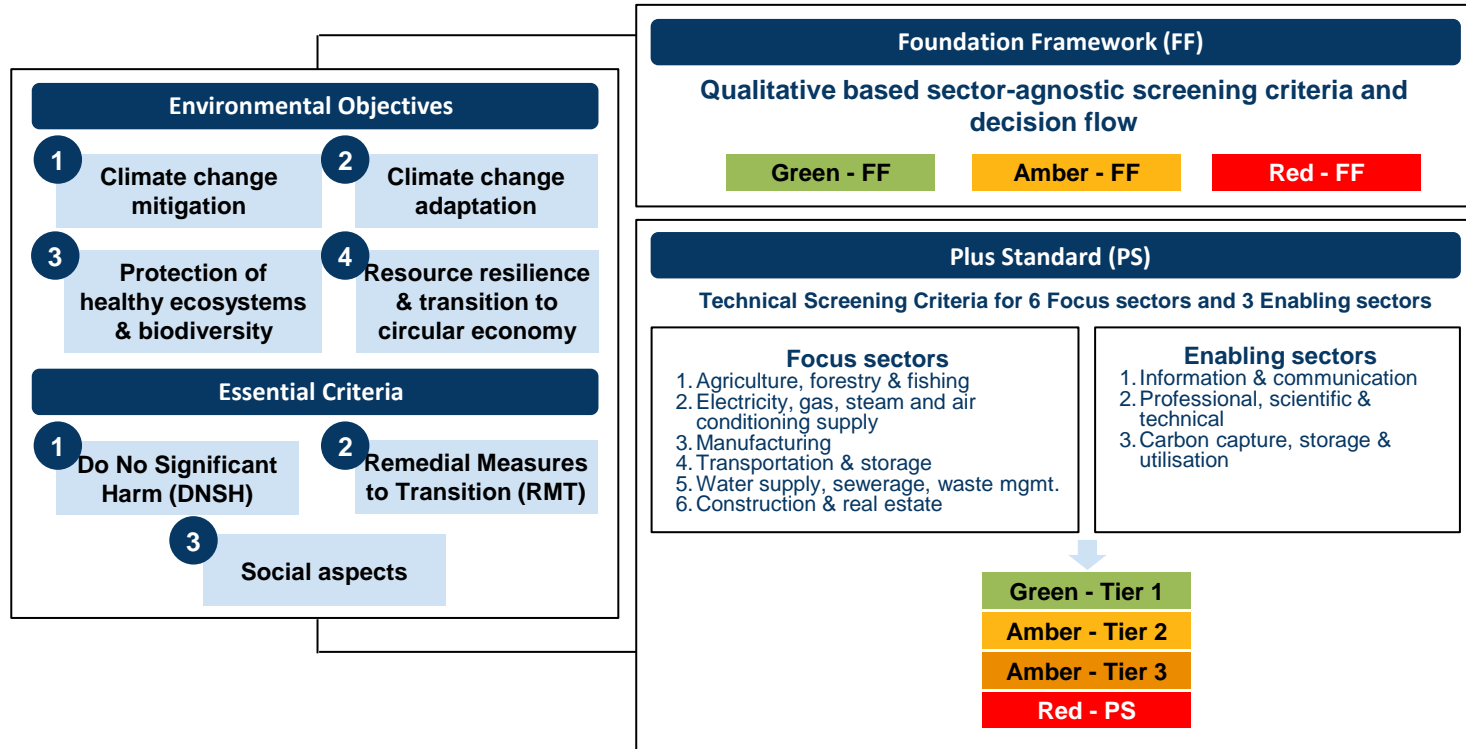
Environmental Objectives

1 Climate change mitigation

2 Climate change adaptation

3 Protection of healthy ecosystems & biodiversity

4 Resource resilience & transition to circular economy

Essential Criteria

1 Do No Significant Harm (DNSH)

2 Remedial Measures to Transition (RMT)

3 Social aspects

Foundation Framework (FF)

Qualitative based sector-agnostic screening criteria and decision flow

Green - FF

Amber - FF

Red - FF

Plus Standard (PS)

Technical Screening Criteria for 6 Focus sectors and 3 Enabling sectors

Focus sectors
1. Agriculture, forestry & fishing
2. Electricity, gas, steam and air conditioning supply
3. Manufacturing
4. Transportation & storage
5. Water supply, sewerage, waste mgmt.
6. Construction & real estate

Enabling sectors
1. Information & communication
2. Professional, scientific & technical
3. Carbon capture, storage & utilisation

Green - Tier 1
Amber - Tier 2
Amber - Tier 3
Red - PS